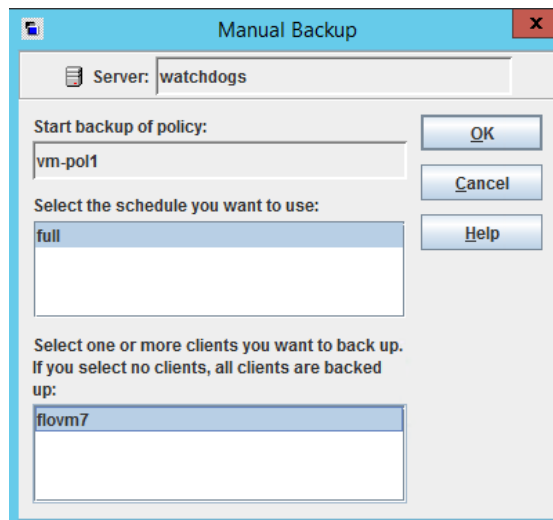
Manual Backup

Server: watchdogs

Start backup of policy:

vm-pol1

Select the schedule you want to use:

full

Select one or more clients you want to back up. If you select no clients, all clients are backed up:

flovm7

OK

Cancel

Help